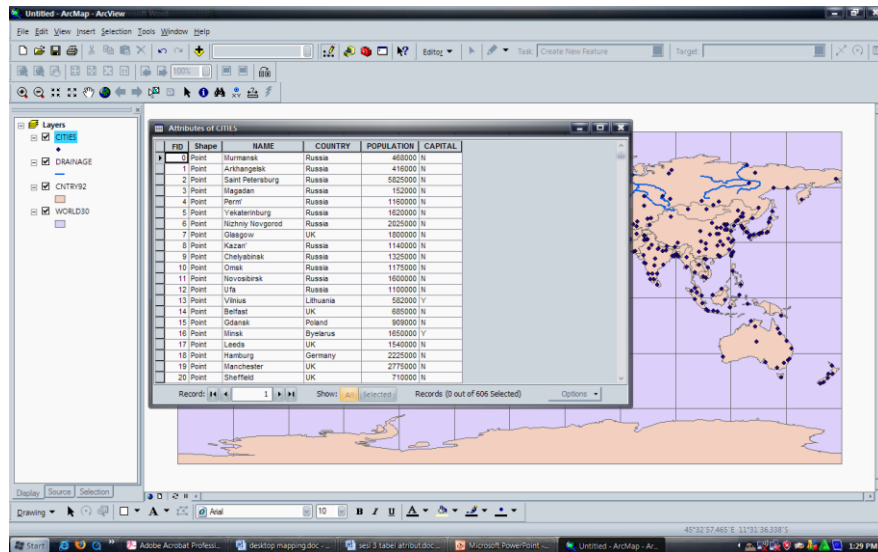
Untitled - ArcMap - ArcView

File Edit View Insert Selection Tools Window Help

Editor ▾ Task: Create New Feature Target:

Layers
CITIES
DRAINAGE
CNTRY92
WORLD30

Attributes of CITIES

| FID | Shape | NAME | COUNTRY | POPULATION | CAPITAL |
|---|---|---|---|---|---|
| 0 | Point | Murmansk | Russia | 468000 | N |
| 1 | Point | Arkhangelsk | Russia | 416000 | N |
| 2 | Point | Saint Petersburg | Russia | 5825000 | N |
| 3 | Point | Magadan | Russia | 152000 | N |
| 4 | Point | Perm' | Russia | 1160000 | N |
| 5 | Point | Yekaterinburg | Russia | 1620000 | N |
| 6 | Point | Nizhniy Novgorod | Russia | 2025000 | N |
| 7 | Point | Glasgow | UK | 1800000 | N |
| 8 | Point | Kazan' | Russia | 1140000 | N |
| 9 | Point | Chelyabinsk | Russia | 1325000 | N |
| 10 | Point | Omsk | Russia | 1175000 | N |
| 11 | Point | Novosibirsk | Russia | 1600000 | N |
| 12 | Point | Ufa | Russia | 1100000 | N |
| 13 | Point | Vilnius | Lithuania | 582000 | Y |
| 14 | Point | Belfast | UK | 685000 | N |
| 15 | Point | Gdansk | Poland | 909000 | N |
| 16 | Point | Minsk | Byelarus | 1650000 | Y |
| 17 | Point | Leeds | UK | 1540000 | N |
| 18 | Point | Hamburg | Germany | 2225000 | N |
| 19 | Point | Manchester | UK | 2775000 | N |
| 20 | Point | Sheffield | UK | 710000 | N |

Record: 1 Show: All Selected Records (0 out of 606 Selected) Options ▾

Display Source Selection

Drawing ▾ A ▾ Arial 10 B I U A ▾

45°32'57.465"E 11°31'36.338"S

Start Adobe Acrobat Professi... desktop mapping.doc ... sesi 3 tabel atribut.doc... Microsoft PowerPoint ... Untitled - ArcMap - Ar... 1:29 PM